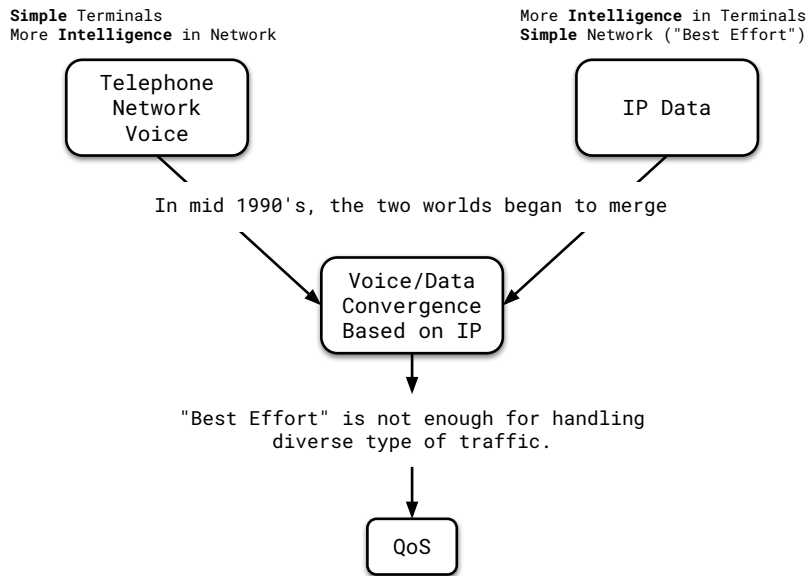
Simple Terminals
More Intelligence in Network

More Intelligence in Terminals
Simple Network ("Best Effort")

Telephone Network Voice

IP Data

In mid 1990's, the two worlds began to merge

Voice/Data Convergence Based on IP

"Best Effort" is not enough for handling diverse type of traffic.

QoS